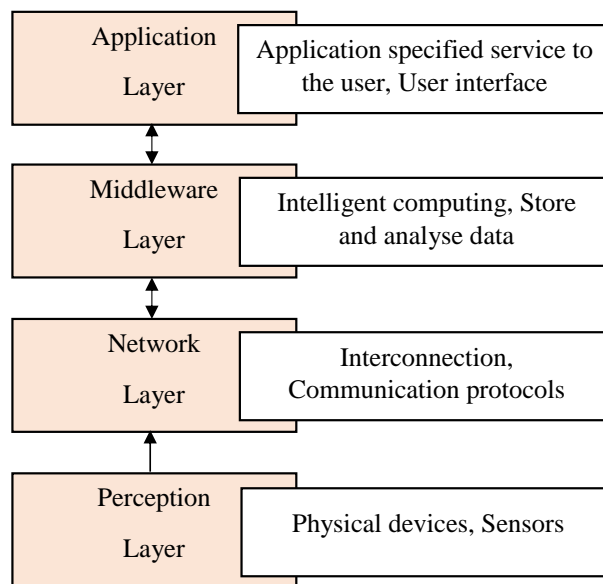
Application Layer

Application specified service to the user, User interface

Middleware Layer

Intelligent computing, Store and analyse data

Network Layer

Interconnection, Communication protocols

Perception Layer

Physical devices, Sensors